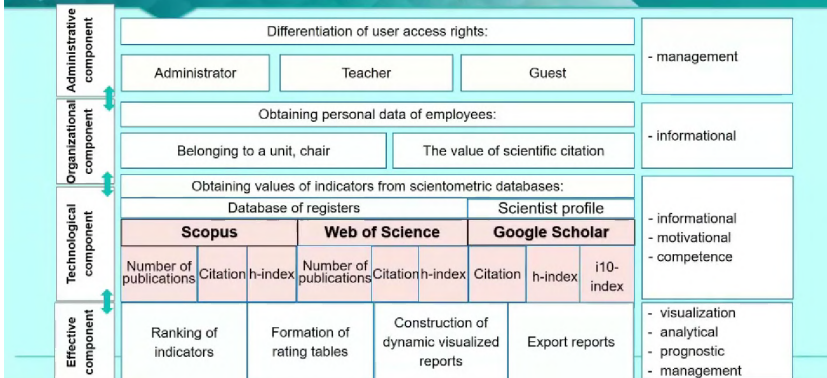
Administrative component

Differentiation of user access rights:

Administrator | Teacher | Guest

- management

Organizational component

Obtaining personal data of employees:

Belonging to a unit, chair | The value of scientific citation

- informational

Technological component

Obtaining values of indicators from scientometric databases:

| Database of registers | | | | | | Scientist profile | | |
|---|---|---|---|---|---|---|---|---|
| Scopus | | | Web of Science | | | Google Scholar | | |
| Number of publications | Citation | h-index | Number of publications | Citation | h-index | Citation | h-index | i10-index |

- informational
- motivational
- competence

Effective component

Ranking of indicators | Formation of rating tables | Construction of dynamic visualized reports | Export reports

- visualization
- analytical
- prognostic
- management